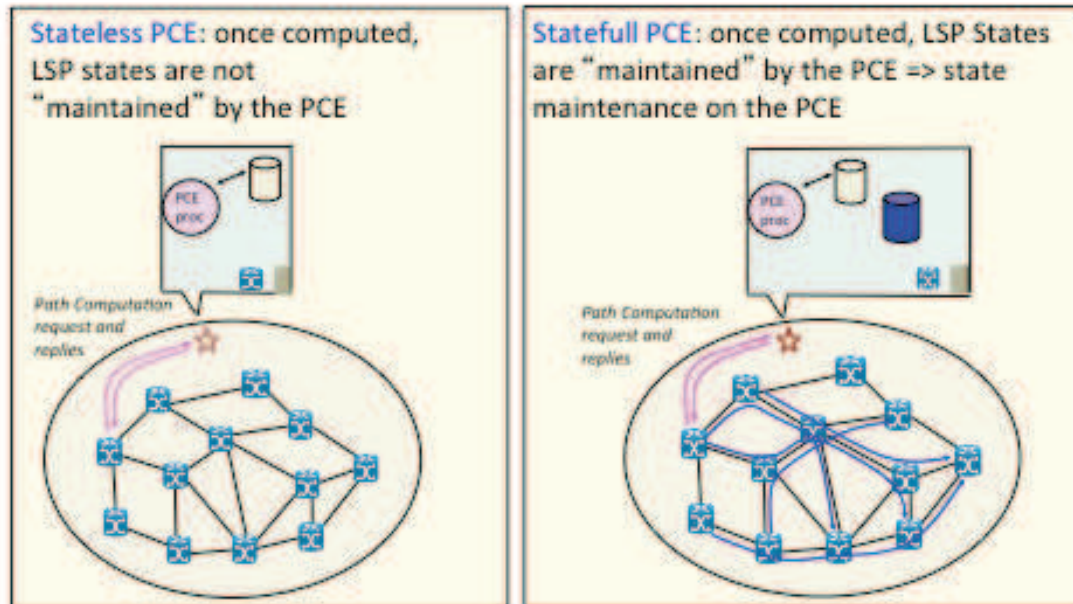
Stateless PCE: once computed, LSP states are not "maintained" by the PCE

PCE proc

Path Computation request and replies

Statefull PCE: once computed, LSP States are "maintained" by the PCE => state maintenance on the PCE

PCE proc

Path Computation request and replies